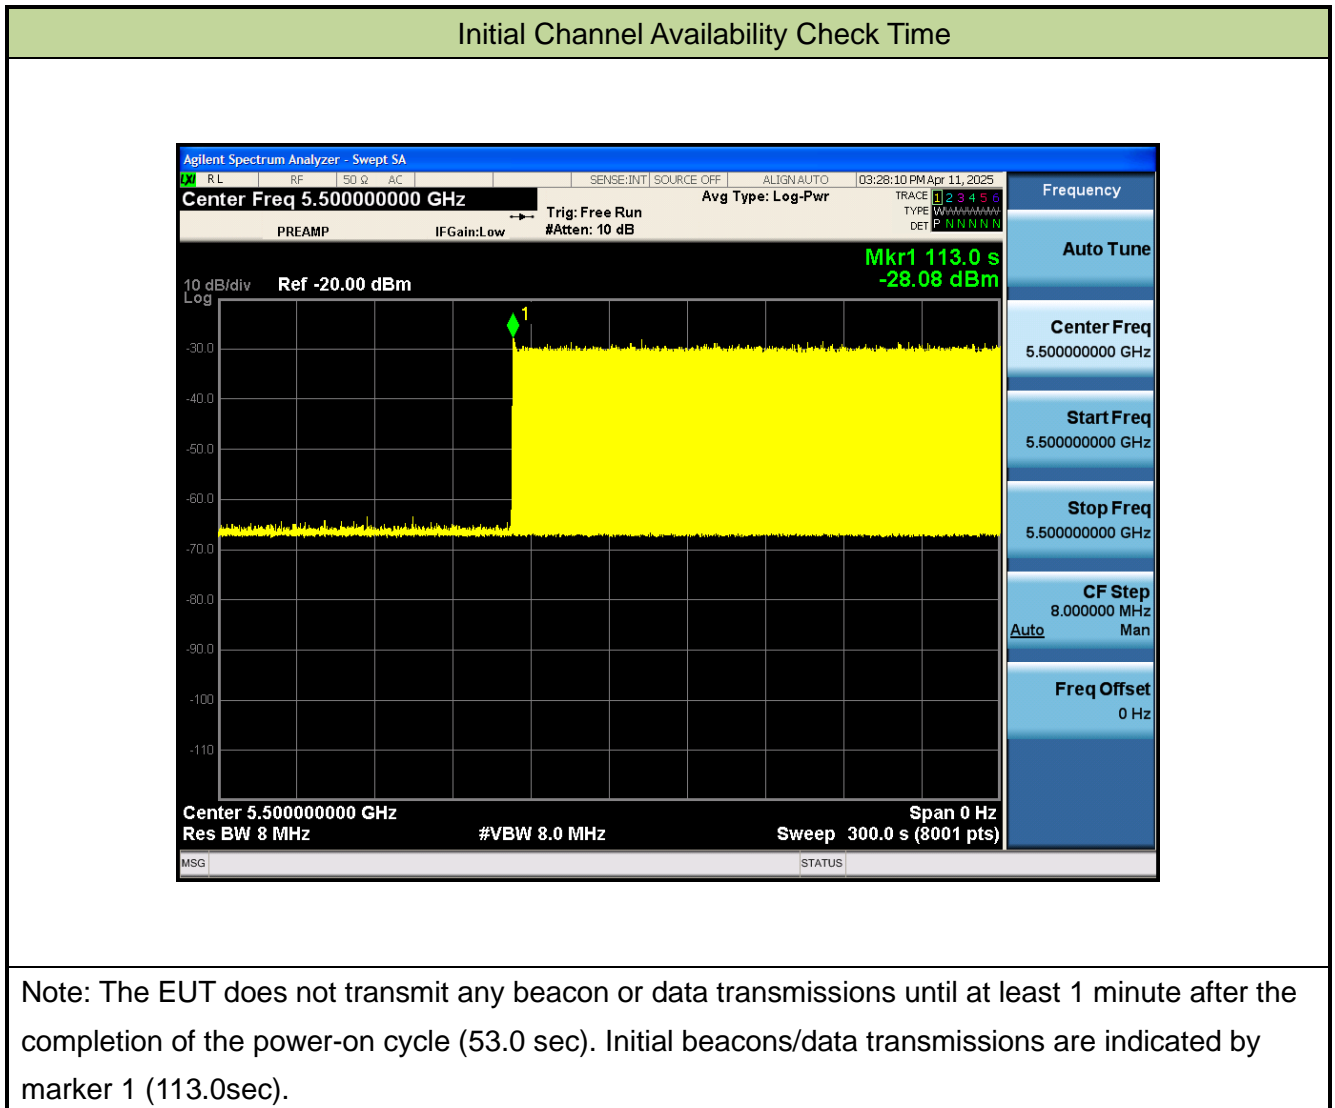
Initial Channel Availability Check Time

Agilent Spectrum Analyzer - Swept SA
RL RF 50 Ω AC SENSE:INT SOURCE OFF ALIGN AUTO 03:28:10 PM Apr 11, 2025
Center Freq 5.500000000 GHz
PREAMP IFGain:Low
Trig: Free Run
#Atten: 10 dB
Avg Type: Log-Pwr
TRACE 1 2 3 4 5 6
TYPE WWWWWW
DET P N N N N N
Frequency
Mkr1 113.0 s
-28.08 dBm
10 dB/div Log
Ref -20.00 dBm
1
-30.0
-40.0
-50.0
-60.0
-70.0
-80.0
-90.0
-100
-110
Center 5.500000000 GHz
Res BW 8 MHz
#VBW 8.0 MHz
Span 0 Hz
Sweep 300.0 s (8001 pts)
Auto Tune
Center Freq
5.500000000 GHz
Start Freq
5.500000000 GHz
Stop Freq
5.500000000 GHz
CF Step
8.000000 MHz
Auto Man
Freq Offset
0 Hz
MSG
STATUS

Note: The EUT does not transmit any beacon or data transmissions until at least 1 minute after the completion of the power-on cycle (53.0 sec). Initial beacons/data transmissions are indicated by marker 1 (113.0sec).